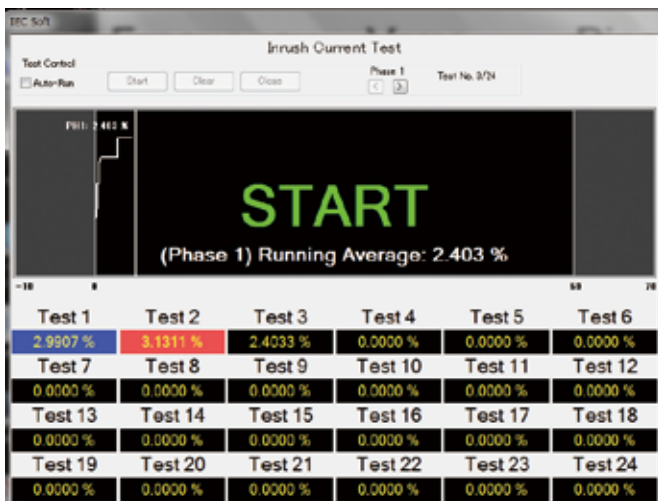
EFC Soft

Inrush Current Test

Test Control
Auto-Run

Start Clear Close

Phase 1

Test No. 3/24

PBH: 2.403 %

START

(Phase 1) Running Average: 2.403 %

-10 0 60 70

| Test 1 | Test 2 | Test 3 | Test 4 | Test 5 | Test 6 |
|---|---|---|---|---|---|
| 2.9907 % | 3.1311 % | 2.4033 % | 0.0000 % | 0.0000 % | 0.0000 % |
| Test 7 | Test 8 | Test 9 | Test 10 | Test 11 | Test 12 |
| 0.0000 % | 0.0000 % | 0.0000 % | 0.0000 % | 0.0000 % | 0.0000 % |
| Test 13 | Test 14 | Test 15 | Test 16 | Test 17 | Test 18 |
| 0.0000 % | 0.0000 % | 0.0000 % | 0.0000 % | 0.0000 % | 0.0000 % |
| Test 19 | Test 20 | Test 21 | Test 22 | Test 23 | Test 24 |
| 0.0000 % | 0.0000 % | 0.0000 % | 0.0000 % | 0.0000 % | 0.0000 % |